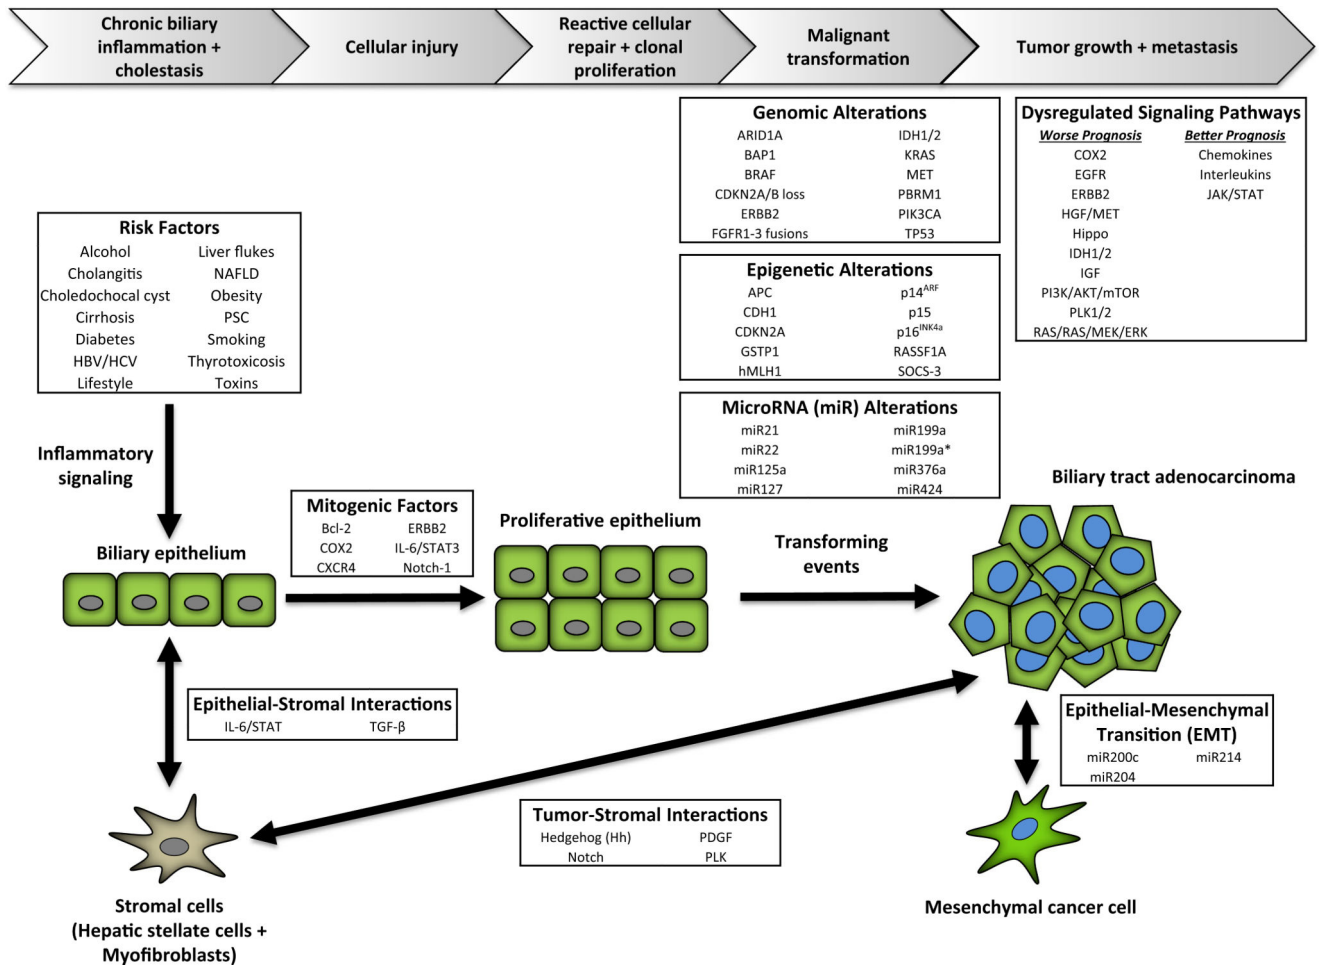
Chronic biliary inflammation + cholestasis

Cellular injury

Reactive cellular repair + clonal proliferation

Malignant transformation

Tumor growth + metastasis

**Genomic Alterations**

| | |
|---|---|
| ARID1A | IDH1/2 |
| BAP1 | KRAS |
| BRAF | MET |
| CDKN2A/B loss | PBRM1 |
| ERBB2 | PIK3CA |
| FGFR1-3 fusions | TP53 |

**Dysregulated Signaling Pathways**

| Worse Prognosis | Better Prognosis |
|---|---|
| COX2 | Chemokines |
| EGFR | Interleukins |
| ERBB2 | JAK/STAT |
| HGF/MET | |
| Hippo | |
| IDH1/2 | |
| IGF | |
| PI3K/AKT/mTOR | |
| PLK1/2 | |
| RAS/RAS/MEK/ERK | |

**Risk Factors**

| | |
|---|---|
| Alcohol | Liver flukes |
| Cholangitis | NAFLD |
| Choledochocal cyst | Obesity |
| Cirrhosis | PSC |
| Diabetes | Smoking |
| HBV/HCV | Thyrotoxicosis |
| Lifestyle | Toxins |

**Epigenetic Alterations**

| | |
|---|---|
| APC | p14$^{ARF}$ |
| CDH1 | p15 |
| CDKN2A | p16$^{INK4a}$ |
| GSTP1 | RASSF1A |
| hMLH1 | SOCS-3 |

**MicroRNA (miR) Alterations**

| | |
|---|---|
| miR21 | miR199a |
| miR22 | miR199a* |
| miR125a | miR376a |
| miR127 | miR424 |

Inflammatory signaling

Biliary tract adenocarcinoma

**Mitogenic Factors**

| | |
|---|---|
| Bcl-2 | ERBB2 |
| COX2 | IL-6/STAT3 |
| CXCR4 | Notch-1 |

Proliferative epithelium

Transforming events

Biliary epithelium

**Epithelial-Stromal Interactions**

| | |
|---|---|
| IL-6/STAT | TGF-β |

**Epithelial-Mesenchymal Transition (EMT)**

| | |
|---|---|
| miR200c | miR214 |
| miR204 | |

**Tumor-Stromal Interactions**

| | |
|---|---|
| Hedgehog (Hh) | PDGF |
| Notch | PLK |

Stromal cells (Hepatic stellate cells + Myofibroblasts)

Mesenchymal cancer cell